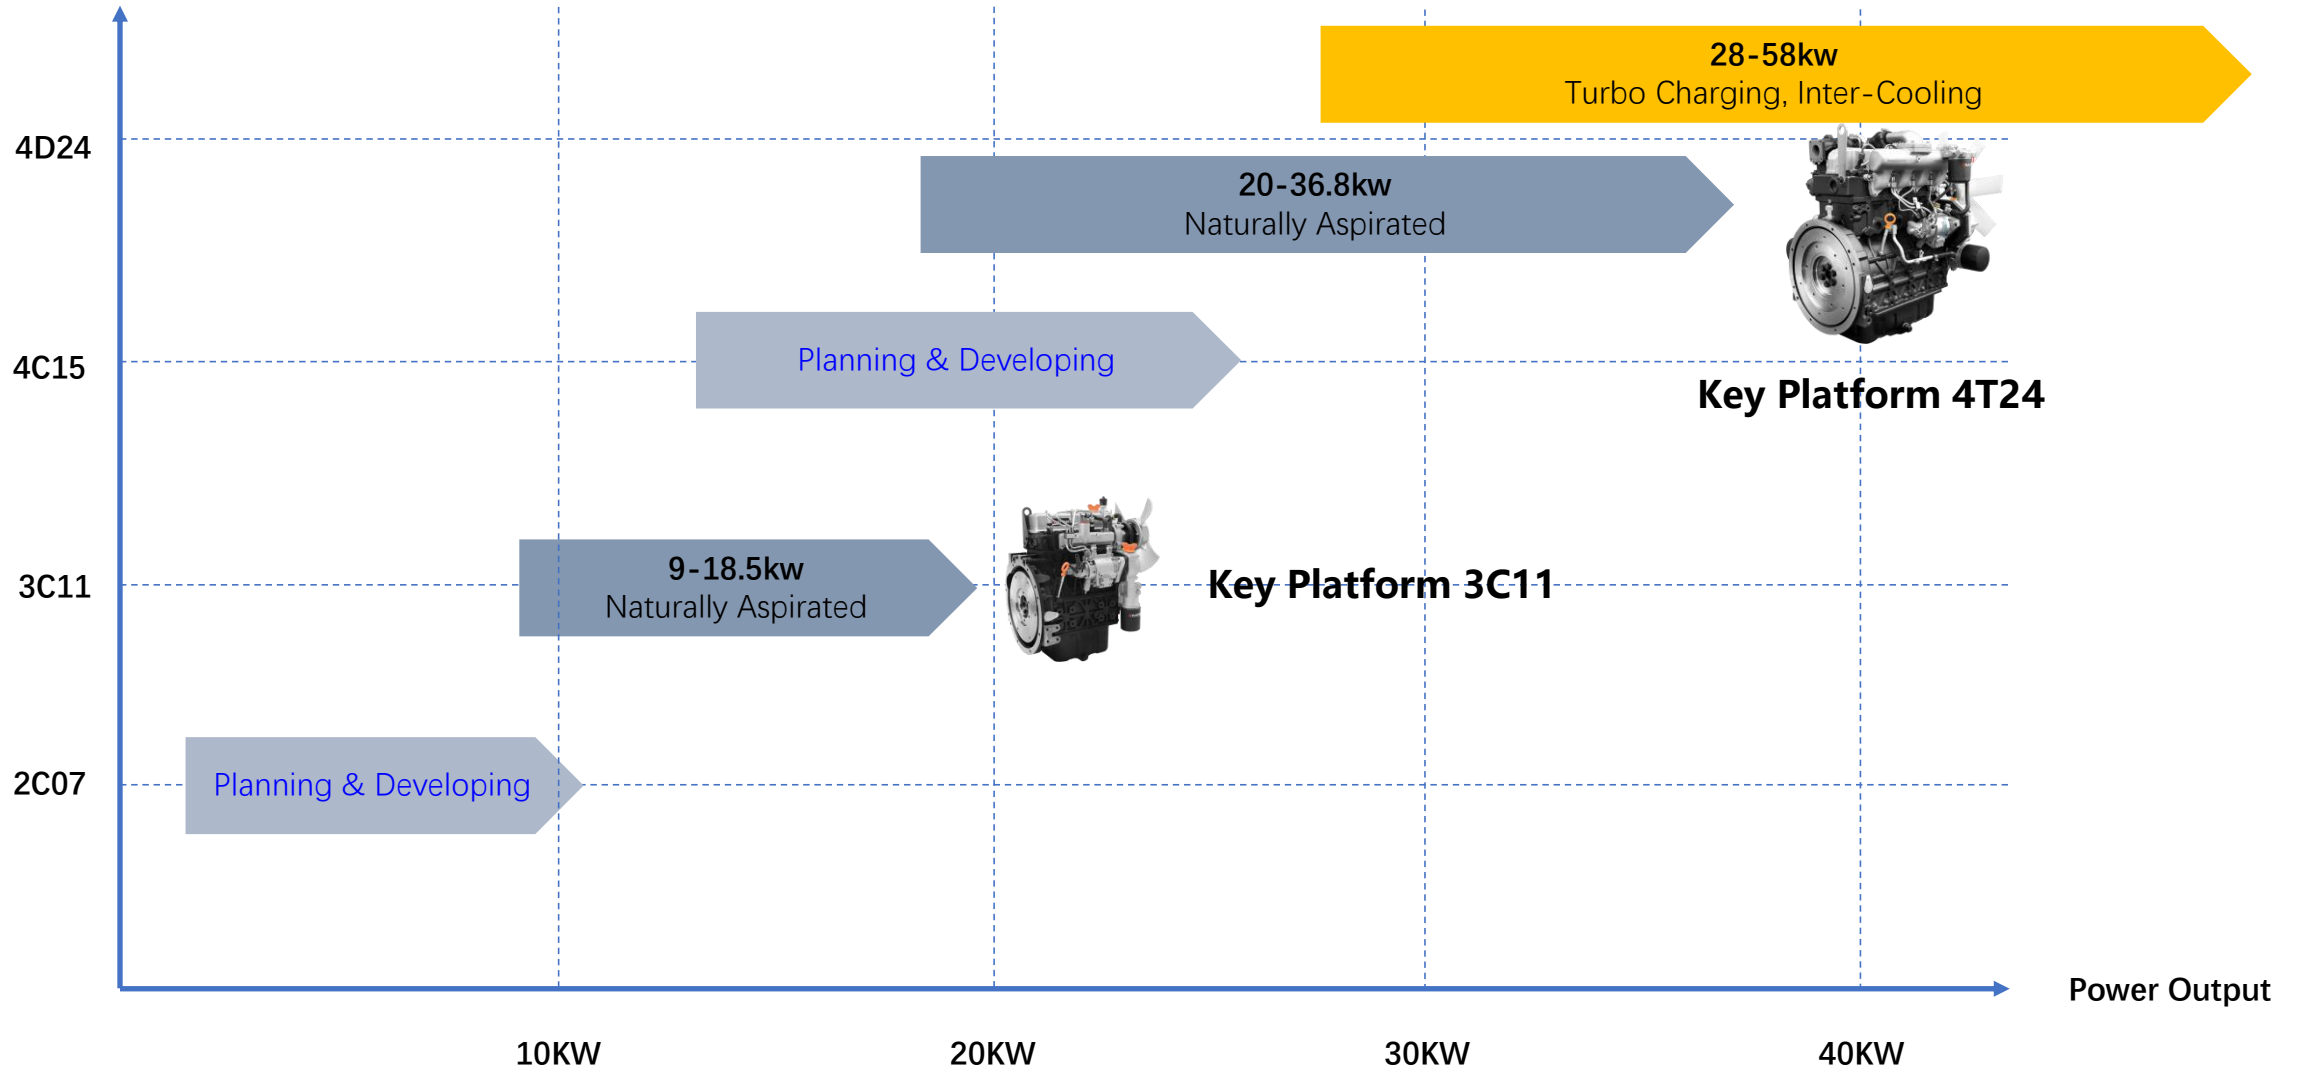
28-58kw
Turbo Charging, Inter-Cooling

4D24

20-36.8kw
Naturally Aspirated

4C15

Planning & Developing

Key Platform 4T24

3C11

9-18.5kw
Naturally Aspirated

Key Platform 3C11

2C07

Planning & Developing

Power Output

10KW

20KW

30KW

40KW